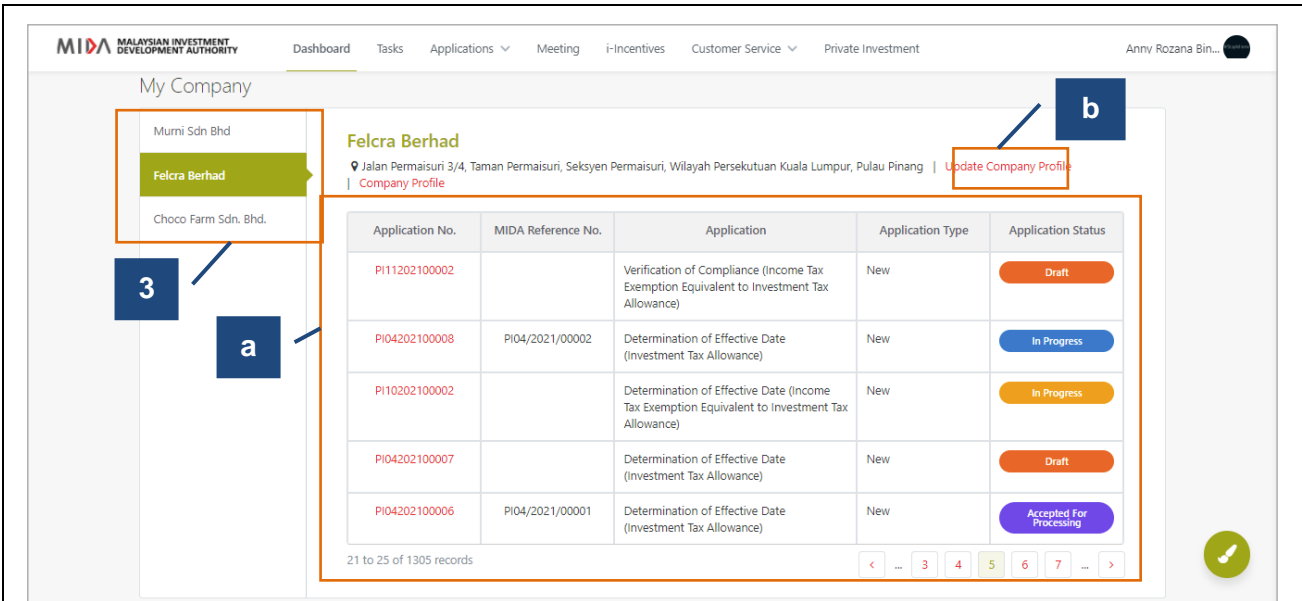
MIDA MALAYSIAN INVESTMENT DEVELOPMENT AUTHORITY

Dashboard Tasks Applications Meeting i-Incentives Customer Service Private Investment

Anny Rozana Bin...

My Company

Murni Sdn Bhd

Felcra Berhad

Choco Farm Sdn. Bhd.

3

a

b

Felcra Berhad

Jalan Permaisuri 3/4, Taman Permaisuri, Seksyen Permaisuri, Wilayah Persekutuan Kuala Lumpur, Pulau Pinang | Update Company Profile | Company Profile

| Application No. | MIDA Reference No. | Application | Application Type | Application Status |
|---|---|---|---|---|
| PI11202100002 | | Verification of Compliance (Income Tax Exemption Equivalent to Investment Tax Allowance) | New | Draft |
| PI04202100008 | PI04/2021/00002 | Determination of Effective Date (Investment Tax Allowance) | New | In Progress |
| PI10202100002 | | Determination of Effective Date (Income Tax Exemption Equivalent to Investment Tax Allowance) | New | In Progress |
| PI04202100007 | | Determination of Effective Date (Investment Tax Allowance) | New | Draft |
| PI04202100006 | PI04/2021/00001 | Determination of Effective Date (Investment Tax Allowance) | New | Accepted For Processing |

21 to 25 of 1305 records

‹ ... 3 4 5 6 7 ... ›